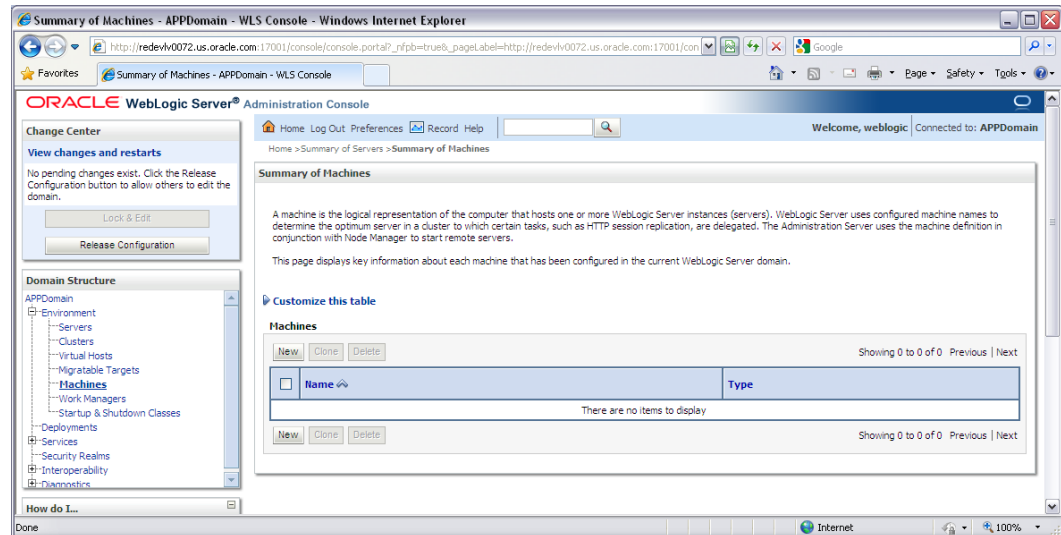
Summary of Machines - APPDomain - WLS Console - Windows Internet Explorer

http://redevlv0072.us.oracle.com:17001/console/console.portal?_nfpb=true&_pageLabel=http://redevlv0072.us.oracle.com:17001/con

Google

Favorites

Summary of Machines - APPDomain - WLS Console

Page Safety Tools

ORACLE WebLogic Server® Administration Console

Change Center

View changes and restarts

No pending changes exist. Click the Release Configuration button to allow others to edit the domain.

Lock & Edit

Release Configuration

Domain Structure

APPDomain
Environment
Servers
Clusters
Virtual Hosts
Migratable Targets
Machines
Work Managers
Startup & Shutdown Classes
Deployments
Services
Security Realms
Interoperability
Diagnostics

How do I...

Home Log Out Preferences Record Help

Welcome, weblogic Connected to: APPDomain

Home >Summary of Servers >Summary of Machines

Summary of Machines

A machine is the logical representation of the computer that hosts one or more WebLogic Server instances (servers). WebLogic Server uses configured machine names to determine the optimum server in a cluster to which certain tasks, such as HTTP session replication, are delegated. The Administration Server uses the machine definition in conjunction with Node Manager to start remote servers.

This page displays key information about each machine that has been configured in the current WebLogic Server domain.

Customize this table

Machines

New Clone Delete

Showing 0 to 0 of 0 Previous | Next

| | Name | Type |
|---|---|---|
| | There are no items to display | |

New Clone Delete

Showing 0 to 0 of 0 Previous | Next

Done

Internet

100%